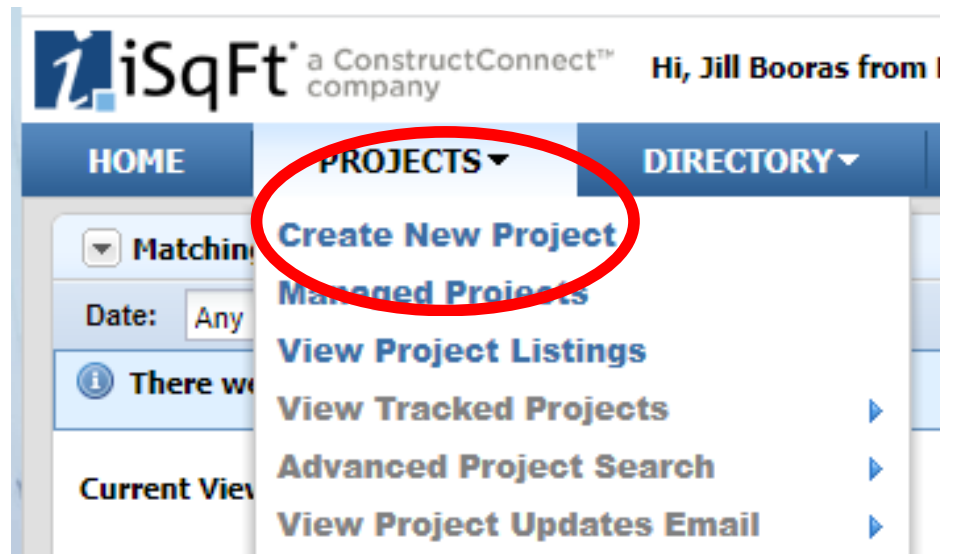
iSqFt® a ConstructConnect™ company

Hi, Jill Booras from

HOME
PROJECTS
DIRECTORY

Matching
Date: Any
There we
Current View

Create New Project
Managed Projects
View Project Listings
View Tracked Projects
Advanced Project Search
View Project Updates Email